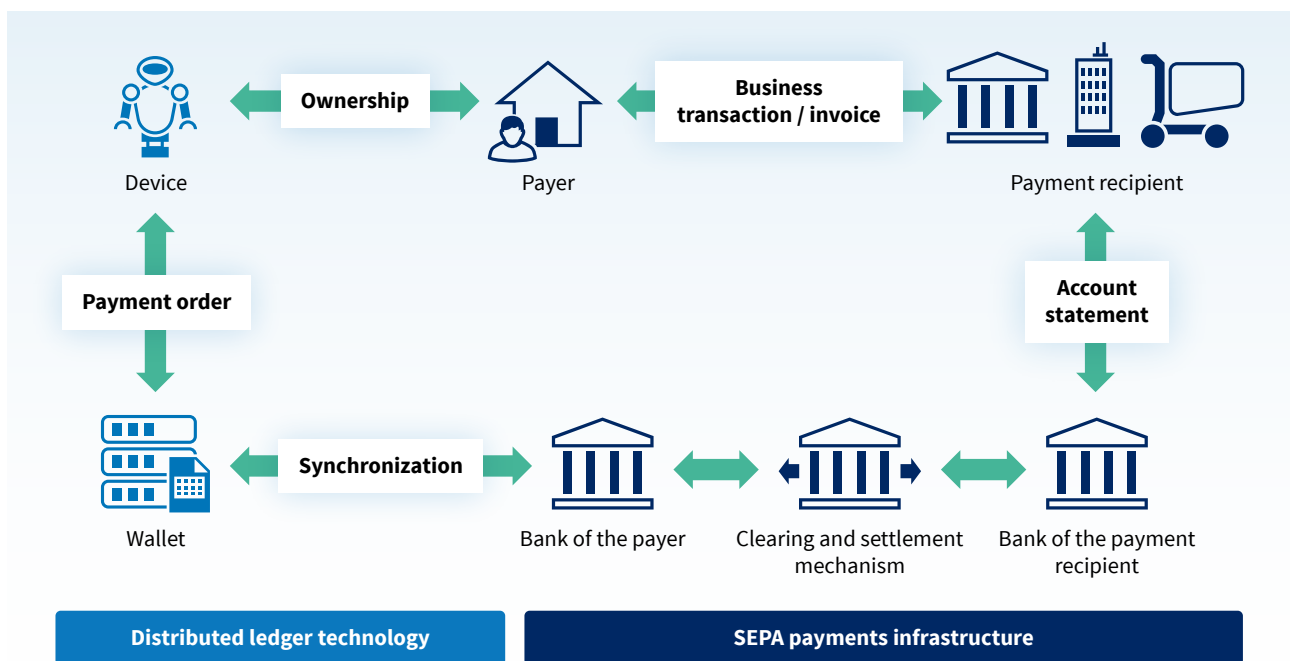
Ownership

Business transaction / invoice

Device

Payer

Payment recipient

Payment order

Account statement

Synchronization

Wallet

Bank of the payer

Clearing and settlement mechanism

Bank of the payment recipient

Distributed ledger technology

SEPA payments infrastructure